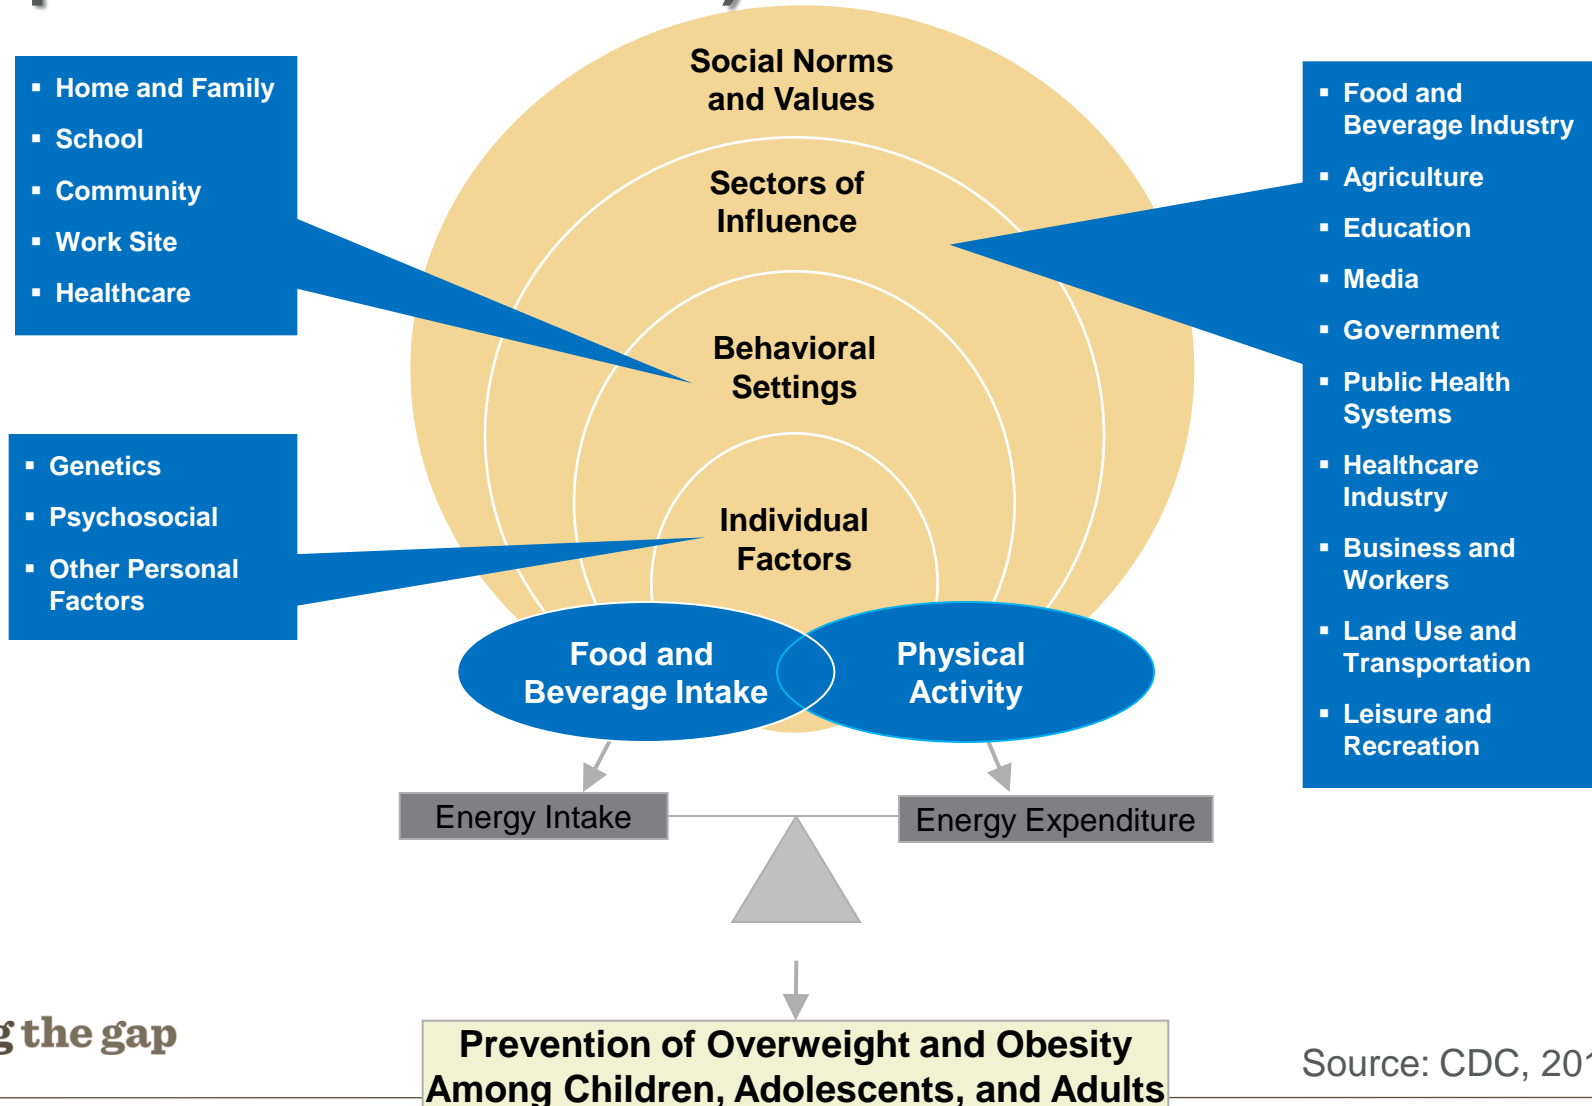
- Home and Family
- School
- Community
- Work Site
- Healthcare

Social Norms and Values

Sectors of Influence

Behavioral Settings

Individual Factors

- Food and Beverage Industry
- Agriculture
- Education
- Media
- Government
- Public Health Systems
- Healthcare Industry
- Business and Workers
- Land Use and Transportation
- Leisure and Recreation

- Genetics
- Psychosocial
- Other Personal Factors

Food and Beverage Intake

Physical Activity

Energy Intake

Energy Expenditure

g the gap

Prevention of Overweight and Obesity Among Children, Adolescents, and Adults

Source: CDC, 20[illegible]